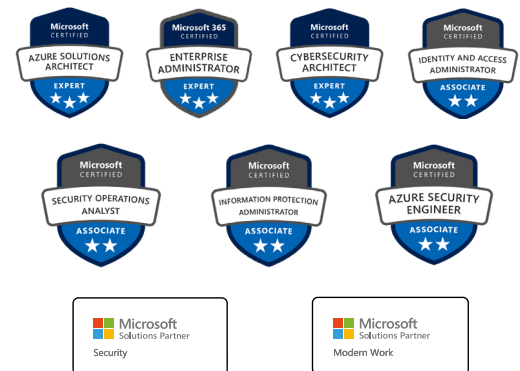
Microsoft CERTIFIED
AZURE SOLUTIONS ARCHITECT
EXPERT

Microsoft 365 CERTIFIED
ENTERPRISE ADMINISTRATOR
EXPERT

Microsoft CERTIFIED
CYBERSECURITY ARCHITECT
EXPERT

Microsoft CERTIFIED
IDENTITY AND ACCESS ADMINISTRATOR
ASSOCIATE

Microsoft CERTIFIED
SECURITY OPERATIONS ANALYST
ASSOCIATE

Microsoft CERTIFIED
INFORMATION PROTECTION ADMINISTRATOR
ASSOCIATE

Microsoft CERTIFIED
AZURE SECURITY ENGINEER
ASSOCIATE

Microsoft
Solutions Partner
Security

Microsoft
Solutions Partner
Modern Work